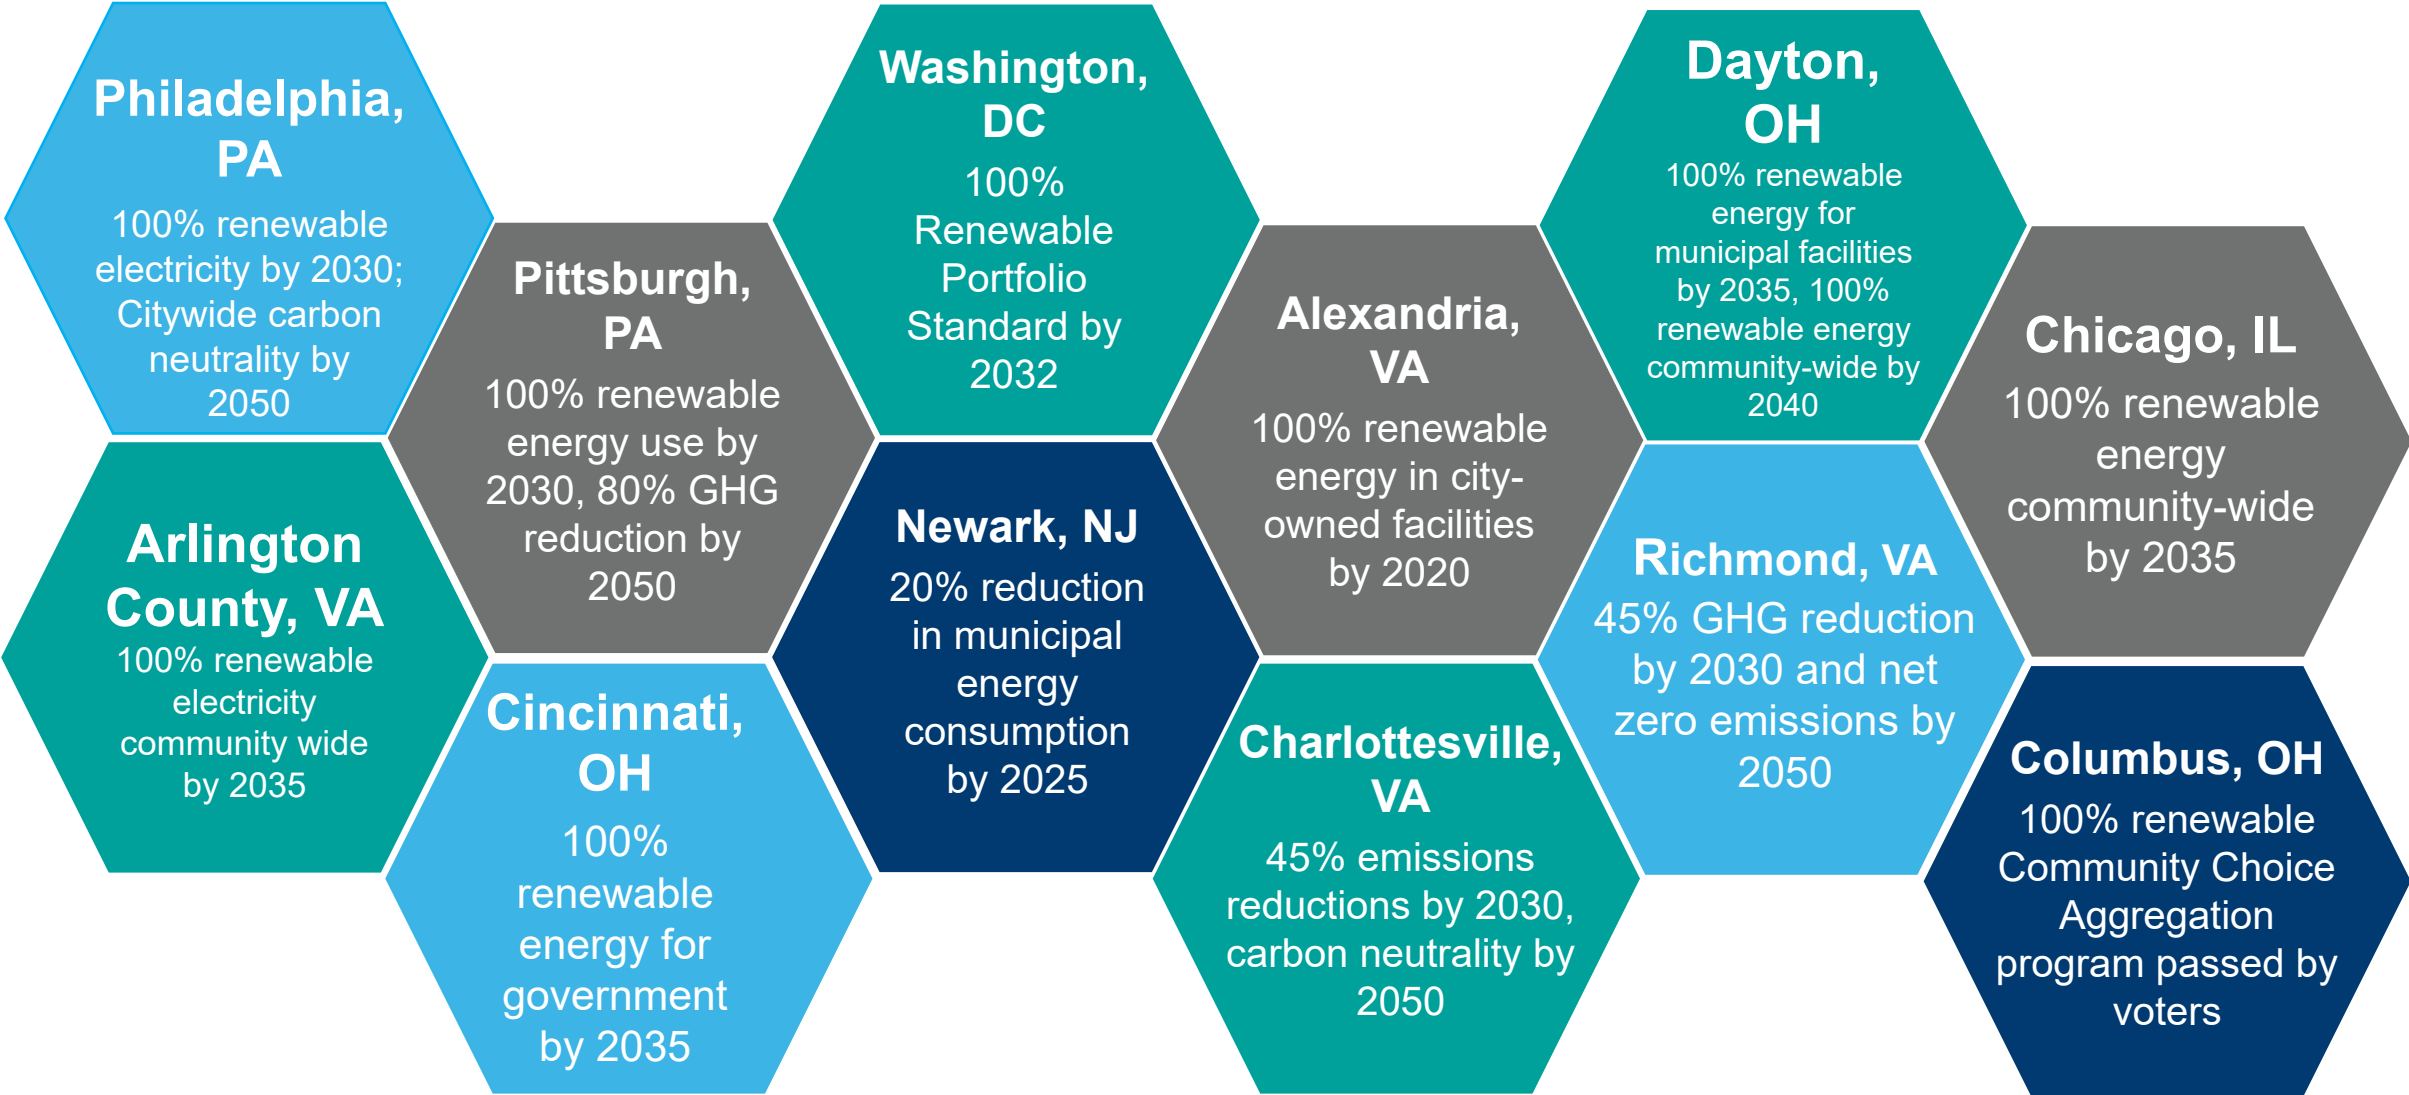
Philadelphia, PA
100% renewable electricity by 2030; Citywide carbon neutrality by 2050

Arlington County, VA
100% renewable electricity community wide by 2035

Pittsburgh, PA
100% renewable energy use by 2030, 80% GHG reduction by 2050

Cincinnati, OH
100% renewable energy for government by 2035

Washington, DC
100% Renewable Portfolio Standard by 2032

Newark, NJ
20% reduction in municipal energy consumption by 2025

Alexandria, VA
100% renewable energy in city-owned facilities by 2020

Charlottesville, VA
45% emissions reductions by 2030, carbon neutrality by 2050

Dayton, OH
100% renewable energy for municipal facilities by 2035, 100% renewable energy community-wide by 2040

Richmond, VA
45% GHG reduction by 2030 and net zero emissions by 2050

Chicago, IL
100% renewable energy community-wide by 2035

Columbus, OH
100% renewable Community Choice Aggregation program passed by voters